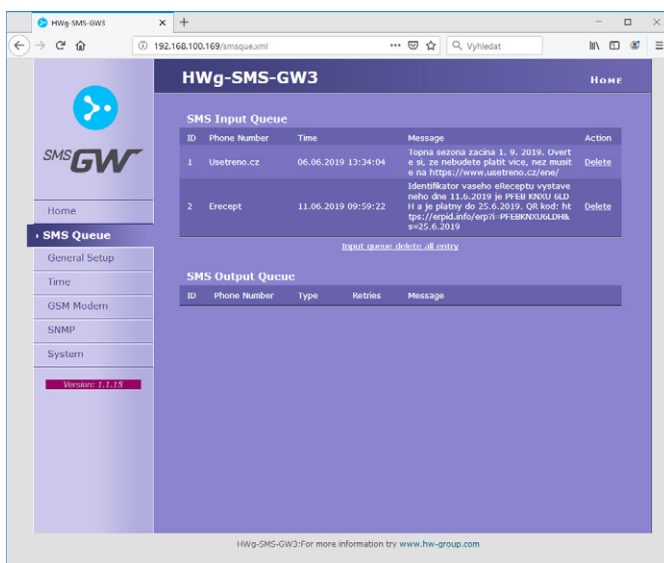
HWg-SMS-GW3 × +

192.168.100.169/smsque.xml ··· Vyhledat

SMS GW

Home
› SMS Queue
General Setup
Time
GSM Modem
SNMP
System

Version: 1.1.15

HWg-SMS-GW3

Home

SMS Input Queue

| ID | Phone Number | Time | Message | Action |
|---|---|---|---|---|
| 1 | Usetreno.cz | 06.06.2019 13:34:04 | Topna sezona zacina 1. 9. 2019. Overte si, ze nebudete platit vice, nez musite na https://www.usetreno.cz/ene/ | Delete |
| 2 | Erecept | 11.06.2019 09:59:22 | Identifikator vaseho eReceptu vystavene dne 11.6.2019 je PFEB KNXU 6LDH a je platny do 25.6.2019. QR kod: https://erpid.info/erp?i=PFEBKNXU6LDH&s=25.6.2019 | Delete |

Input queue delete all entry

SMS Output Queue

| ID | Phone Number | Type | Retries | Message |
|---|---|---|---|---|

HWg-SMS-GW3:For more information try www.hw-group.com